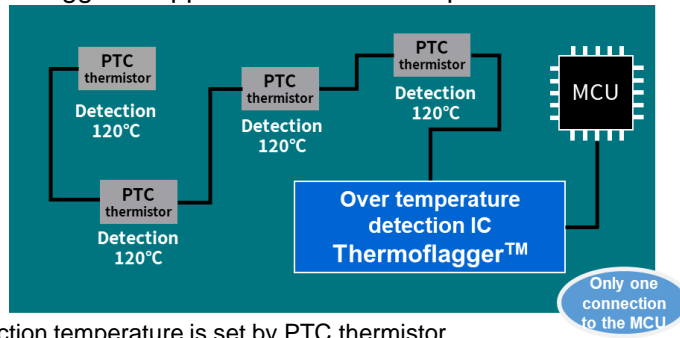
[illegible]flagger™ application circuit example

PTC thermistor
Detection 120℃

PTC thermistor
Detection 120℃

PTC thermistor
Detection 120℃

PTC thermistor
Detection 120℃

MCU

Over temperature detection IC Thermoflagger$^{TM}$

Only one connection to the MCU

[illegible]ction temperature is set by PTC thermistor